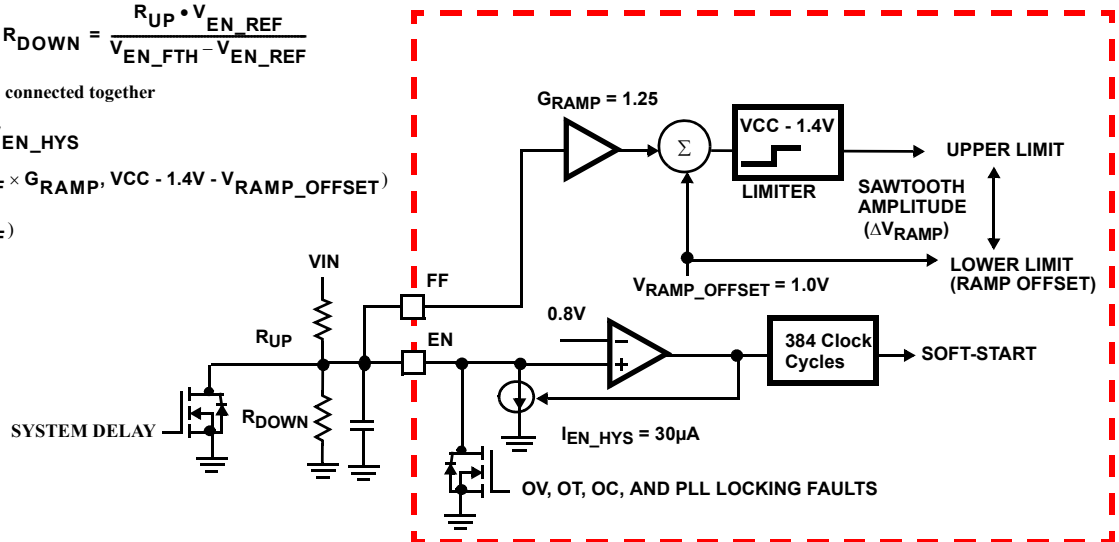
$R_{DOWN} = \frac{R_{UP} \cdot V_{EN\_REF}}{V_{EN\_FTH} - V_{EN\_REF}}$

connected together

$_{EN\_HYS}$

$_{F} \times G_{RAMP}$, VCC - 1.4V - $V_{RAMP\_OFFSET}$)

$_{F}$)

$G_{RAMP}$ = 1.25

Σ

VCC - 1.4V

LIMITER

UPPER LIMIT

SAWTOOTH AMPLITUDE ($\Delta V_{RAMP}$)

LOWER LIMIT (RAMP OFFSET)

$V_{RAMP\_OFFSET}$ = 1.0V

VIN

FF

$R_{UP}$

EN

0.8V

−

+

384 Clock Cycles

SOFT-START

SYSTEM DELAY

$R_{DOWN}$

$I_{EN\_HYS}$ = 30µA

OV, OT, OC, AND PLL LOCKING FAULTS